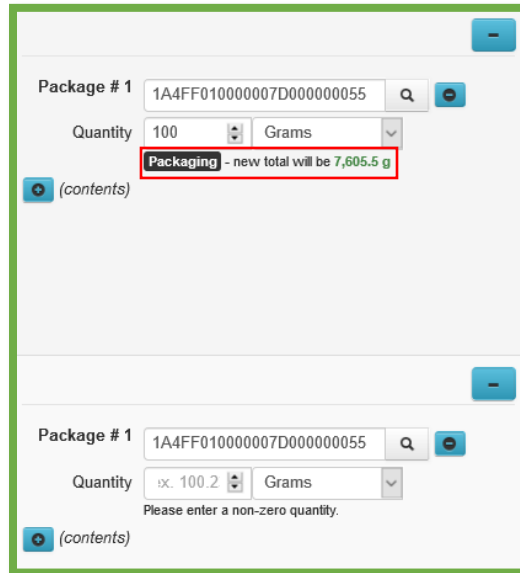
-

Package # 1 1A4FF010000007D000000055

Quantity 100 Grams

Packaging - new total will be 7,605.5 g

(contents)

-

Package # 1 1A4FF010000007D000000055

Quantity :x. 100.2 Grams

Please enter a non-zero quantity.

(contents)